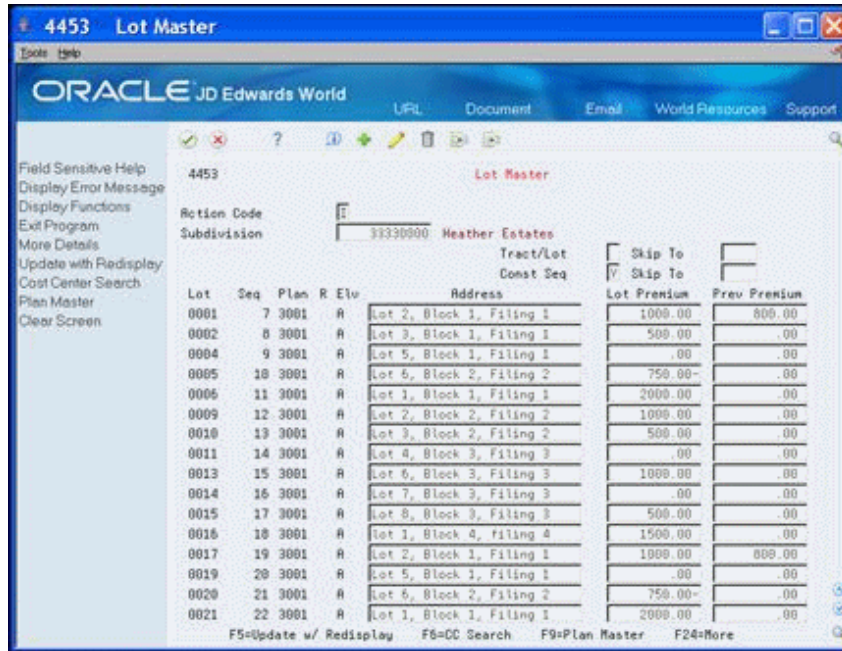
4453 Lot Master

Tools Help

ORACLE JD Edwards World

URL Document Email World Resources Support

Field Sensitive Help
Display Error Message
Display Functions
Exit Program
More Details
Update with Redisplay
Cost Center Search
Plan Master
Clear Screen

4453 Lot Master

Action Code I
Subdivision 33330000 Heather Estates

Tract/Lot Skip To
Const Seq Y Skip To

| Lot | Seq | Plan | R | Elv | Address | Lot Premium | Prev Premium |
|---|---|---|---|---|---|---|---|
| 0001 | 7 | 3001 | | A | Lot 2, Block 1, Filing 1 | 1000.00 | 800.00 |
| 0002 | 8 | 3001 | | A | Lot 3, Block 1, Filing 1 | 500.00 | .00 |
| 0004 | 9 | 3001 | | A | Lot 5, Block 1, Filing 1 | .00 | .00 |
| 0005 | 10 | 3001 | | A | Lot 6, Block 2, Filing 2 | 750.00- | .00 |
| 0006 | 11 | 3001 | | A | Lot 1, Block 1, Filing 1 | 2000.00 | .00 |
| 0009 | 12 | 3001 | | A | Lot 2, Block 2, Filing 2 | 1000.00 | .00 |
| 0010 | 13 | 3001 | | A | Lot 3, Block 2, Filing 2 | 500.00 | .00 |
| 0011 | 14 | 3001 | | A | Lot 4, Block 3, Filing 3 | .00 | .00 |
| 0013 | 15 | 3001 | | A | Lot 6, Block 3, Filing 3 | 1000.00 | .00 |
| 0014 | 16 | 3001 | | A | Lot 7, Block 3, Filing 3 | .00 | .00 |
| 0015 | 17 | 3001 | | A | Lot 8, Block 3, Filing 3 | 500.00 | .00 |
| 0016 | 18 | 3001 | | A | lot 1, Block 4, filing 4 | 1500.00 | .00 |
| 0017 | 19 | 3001 | | A | Lot 2, Block 1, Filing 1 | 1000.00 | 800.00 |
| 0019 | 20 | 3001 | | A | Lot 5, Block 1, Filing 1 | .00 | .00 |
| 0020 | 21 | 3001 | | A | Lot 6, Block 2, Filing 2 | 750.00- | .00 |
| 0021 | 22 | 3001 | | A | Lot 1, Block 1, Filing 1 | 2000.00 | .00 |

F5=Update w/ Redisplay F6=CC Search F9=Plan Master F24=More